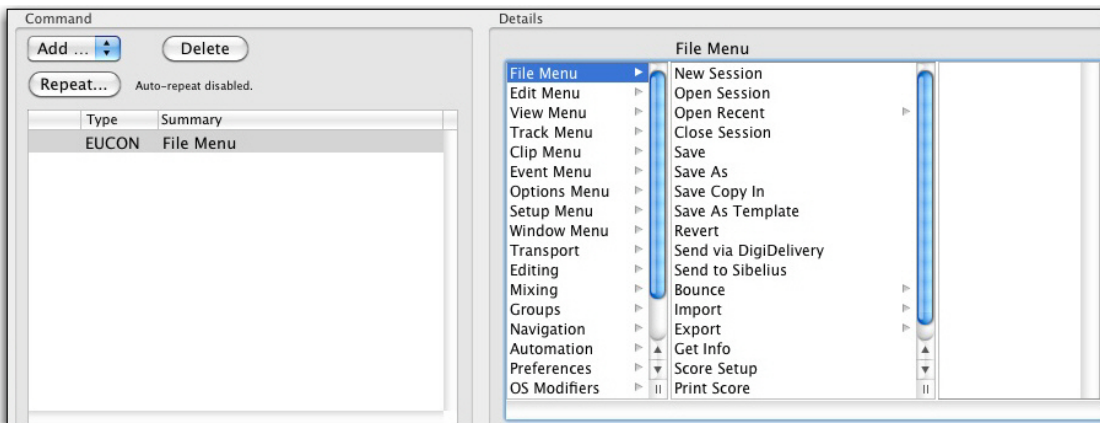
Command

Add ...

Delete

Repeat...

Auto-repeat disabled.

| Type | Summary |
|---|---|
| EUCON | File Menu |

Details

File Menu

File Menu
Edit Menu
View Menu
Track Menu
Clip Menu
Event Menu
Options Menu
Setup Menu
Window Menu
Transport
Editing
Mixing
Groups
Navigation
Automation
Preferences
OS Modifiers

New Session
Open Session
Open Recent
Close Session
Save
Save As
Save Copy In
Save As Template
Revert
Send via DigiDelivery
Send to Sibelius
Bounce
Import
Export
Get Info
Score Setup
Print Score